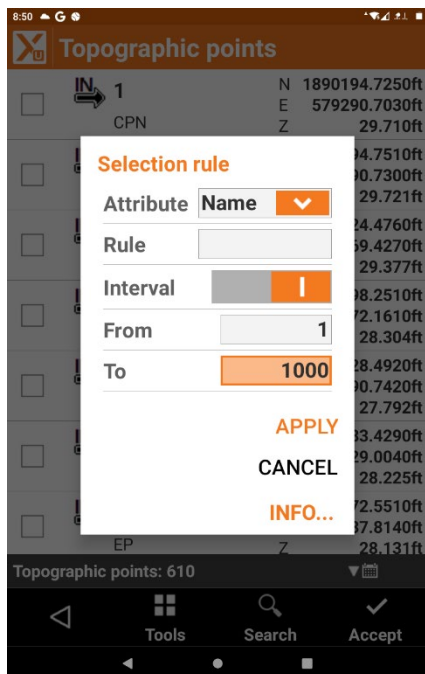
8:50 G

Topographic points

1
CPN
N 1890194.7250ft
E 579290.7030ft
Z 29.710ft

94.7510ft
90.7300ft
29.721ft

24.4760ft
59.4270ft
29.377ft

98.2510ft
72.1610ft
28.304ft

28.4920ft
90.7420ft
27.792ft

33.4290ft
29.0040ft
28.225ft

72.5510ft
37.8140ft
EP
Z 28.131ft

Selection rule

Attribute Name
Rule
Interval
From 1
To 1000

APPLY
CANCEL
INFO...

Topographic points: 610

Tools
Search
Accept